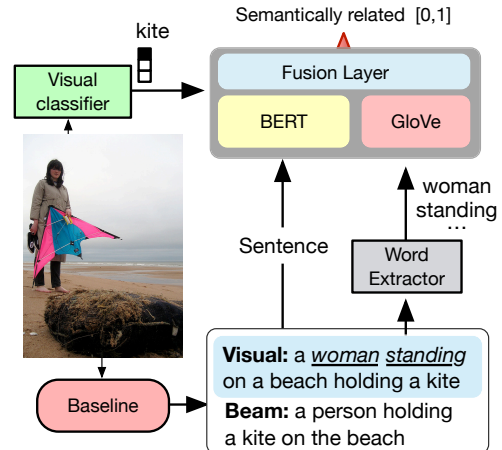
kite

Visual classifier

Semantically related [0,1]

Fusion Layer

BERT

GloVe

woman standing …

Sentence

Word Extractor

Baseline

**Visual:** a *woman* *standing* on a beach holding a kite

**Beam:** a person holding a kite on the beach